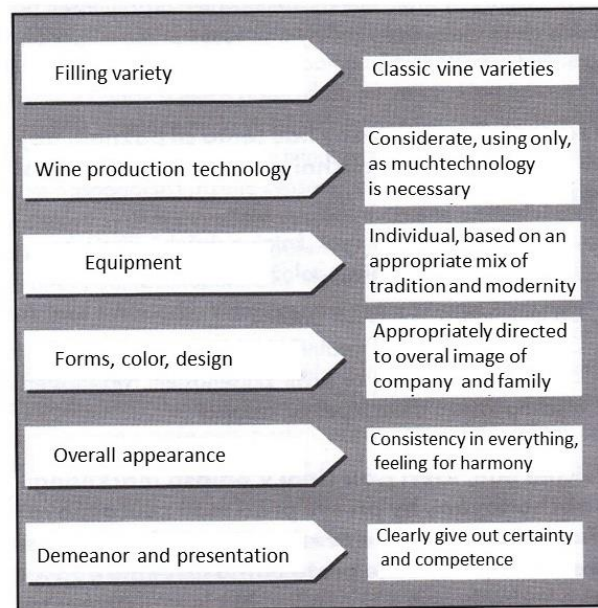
Filling variety

Classic vine varieties

Wine production technology

Considerate, using only, as muchtechnology is necessary

Equipment

Individual, based on an appropriate mix of tradition and modernity

Forms, color, design

Appropriately directed to overal image of company and family

Overall appearance

Consistency in everything, feeling for harmony

Demeanor and presentation

Clearly give out certainty and competence